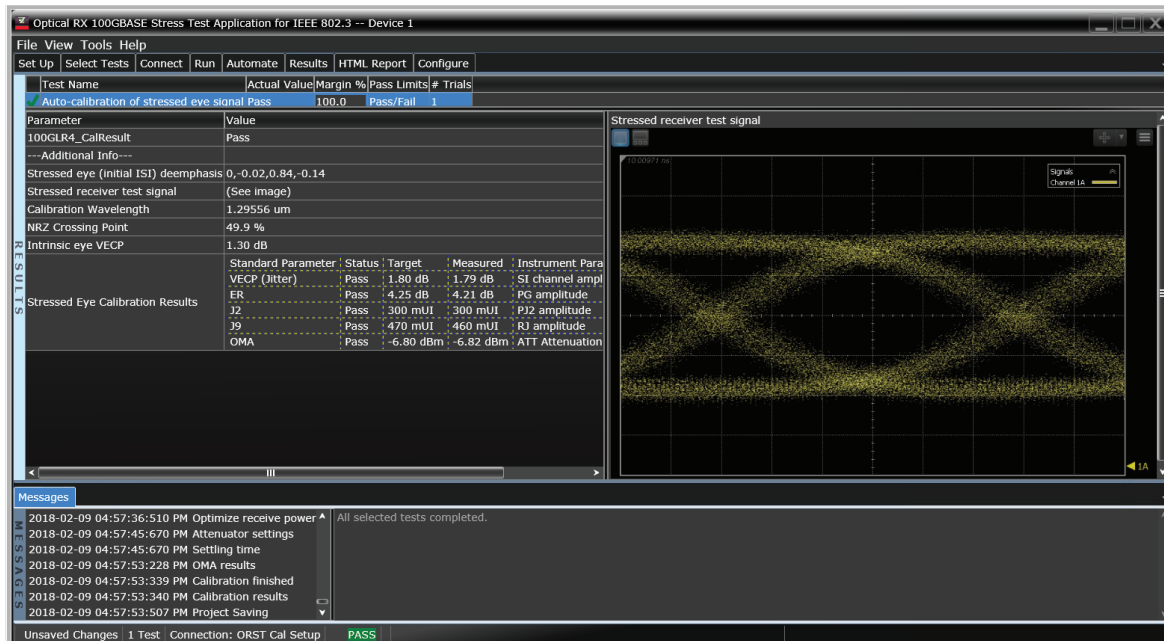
Optical RX 100GBASE Stress Test Application for IEEE 802.3 -- Device 1

File View Tools Help

Set Up | Select Tests | Connect | Run | Automate | Results | HTML Report | Configure

| Test Name | Actual Value | Margin % | Pass Limits | # Trials |
|---|---|---|---|---|
| Auto-calibration of stressed eye signal | Pass | 100.0 | Pass/Fail | 1 |

RESULTS

| Parameter | Value |
|---|---|
| 100GLR4_CalResult | Pass |
| ---Additional Info--- | |
| Stressed eye (initial ISI) deemphasis | 0,-0.02,0.84,-0.14 |
| Stressed receiver test signal | (See image) |
| Calibration Wavelength | 1.29556 um |
| NRZ Crossing Point | 49.9 % |
| Intrinsic eye VECP | 1.30 dB |
| Stressed Eye Calibration Results | |

| Standard Parameter | Status | Target | Measured | Instrument Para |
|---|---|---|---|---|
| VECP (Jitter) | Pass | 1.80 dB | 1.79 dB | SI channel ampl |
| ER | Pass | 4.25 dB | 4.21 dB | PG amplitude |
| J2 | Pass | 300 mUI | 300 mUI | PJ2 amplitude |
| J9 | Pass | 470 mUI | 460 mUI | RJ amplitude |
| OMA | Pass | -6.80 dBm | -6.82 dBm | ATT Attenuation |

Stressed receiver test signal

10.00971 ns

Signals
Channel 1A

1A

Messages

MESSAGES

2018-02-09 04:57:36:510 PM Optimize receive power
2018-02-09 04:57:45:670 PM Attenuator settings
2018-02-09 04:57:45:670 PM Settling time
2018-02-09 04:57:53:228 PM OMA results
2018-02-09 04:57:53:339 PM Calibration finished
2018-02-09 04:57:53:340 PM Calibration results
2018-02-09 04:57:53:507 PM Project Saving

All selected tests completed.

Unsaved Changes | 1 Test | Connection: ORST Cal Setup | PASS